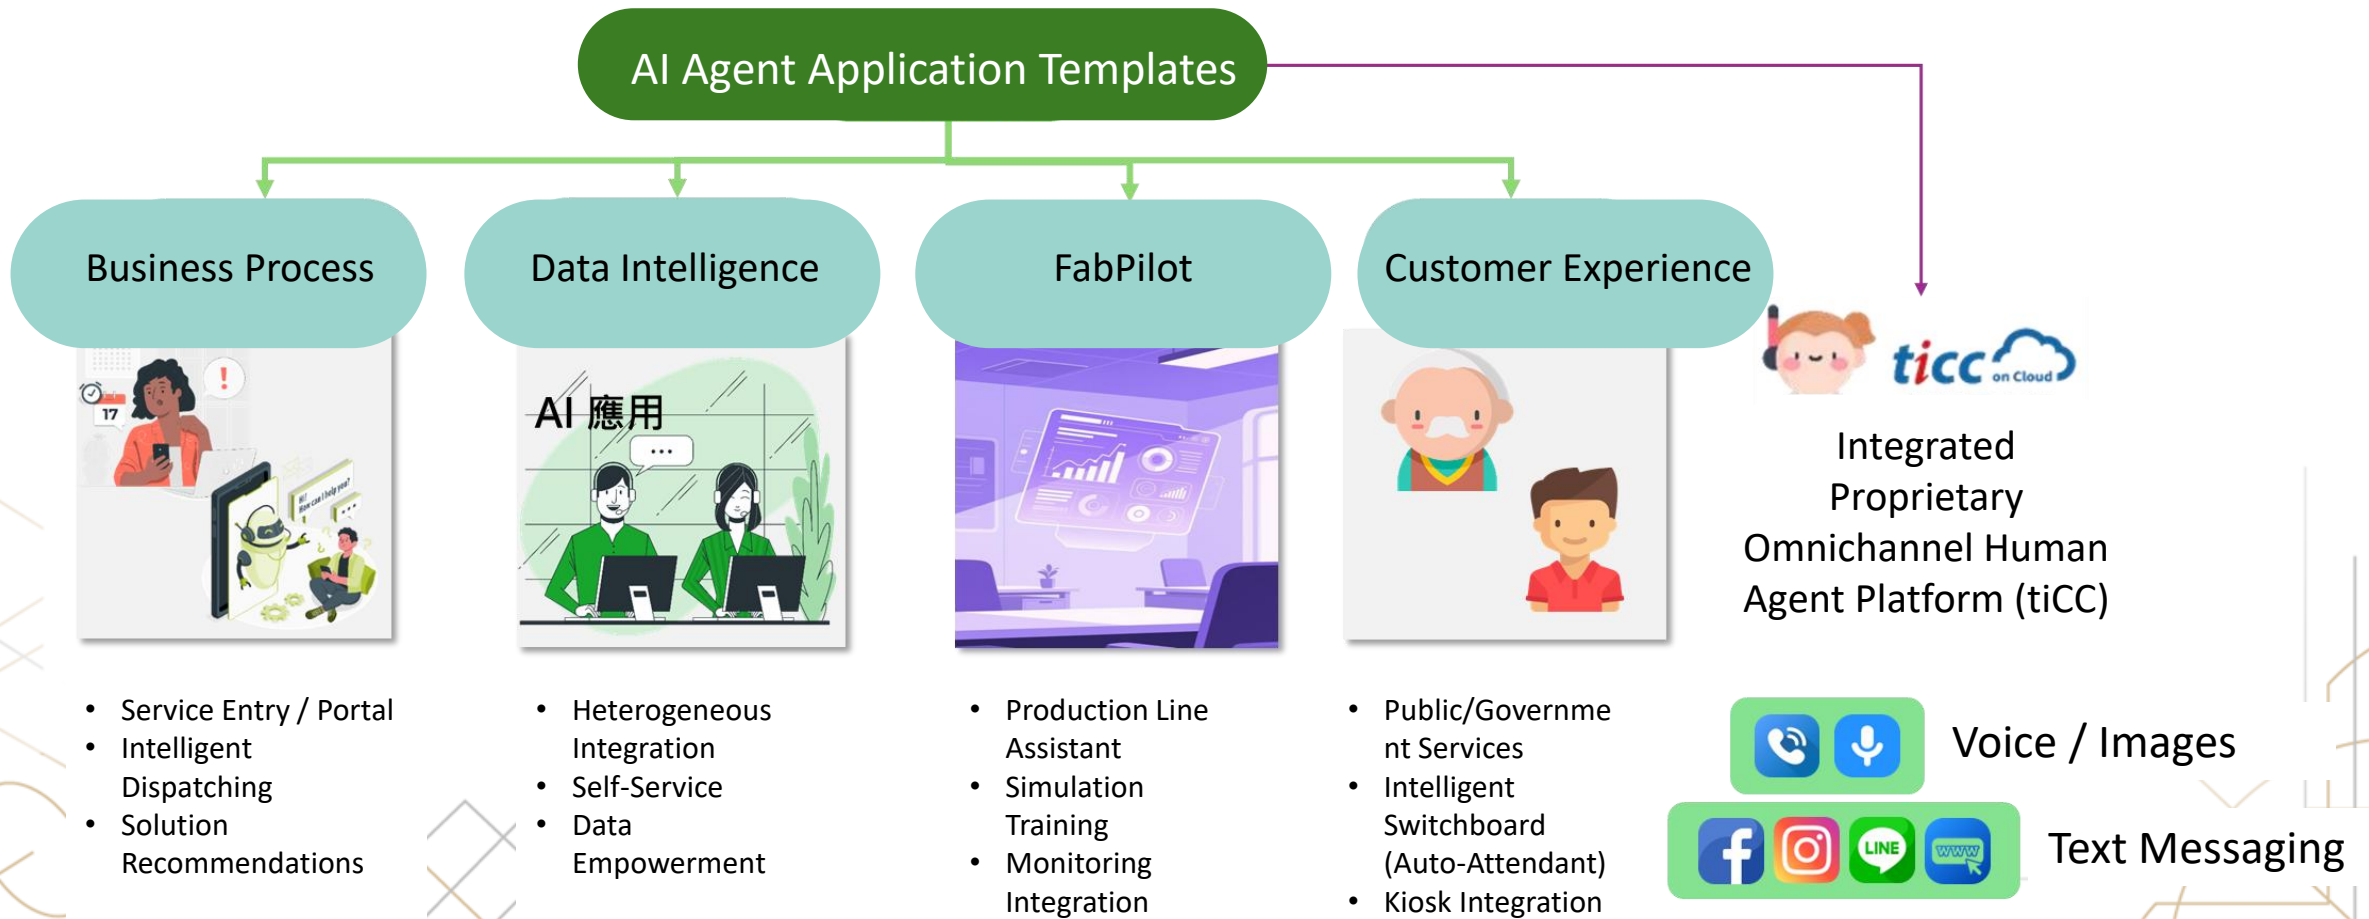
AI Agent Application Templates

Business Process

Data Intelligence

FabPilot

Customer Experience

17

Hi! How can I help you?

AI 應用

ticc on Cloud

Integrated Proprietary Omnichannel Human Agent Platform (tiCC)

- Service Entry / Portal
- Intelligent Dispatching
- Solution Recommendations

- Heterogeneous Integration
- Self-Service
- Data Empowerment

- Production Line Assistant
- Simulation Training
- Monitoring Integration

- Public/Government Services
- Intelligent Switchboard (Auto-Attendant)
- Kiosk Integration

Voice / Images

LINE

www

Text Messaging